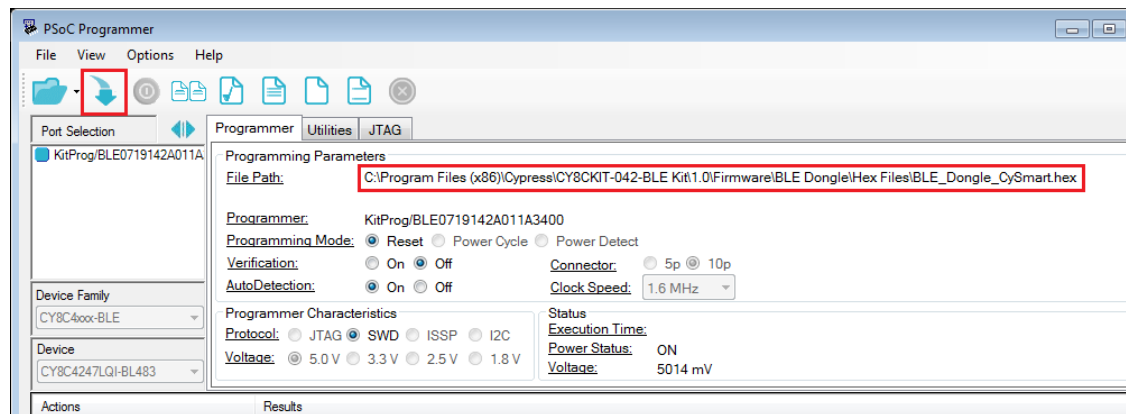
PSoC Programmer

File View Options Help

Port Selection

KitProg/BLE0719142A011A

Programmer Utilities JTAG

Programming Parameters

File Path: C:\Program Files (x86)\Cypress\CY8CKIT-042-BLE Kit\1.0\Firmware\BLE Dongle\Hex Files\BLE_Dongle_CySmart.hex

Programmer: KitProg/BLE0719142A011A3400

Programming Mode: Reset Power Cycle Power Detect

Verification: On Off

Connector: 5p 10p

AutoDetection: On Off

Clock Speed: 1.6 MHz

Device Family

CY8C4xxx-BLE

Device

CY8C4247LQI-BL483

Programmer Characteristics

Protocol: JTAG SWD ISSP I2C

Voltage: 5.0 V 3.3 V 2.5 V 1.8 V

Status

Execution Time:

Power Status: ON

Voltage: 5014 mV

Actions

Results